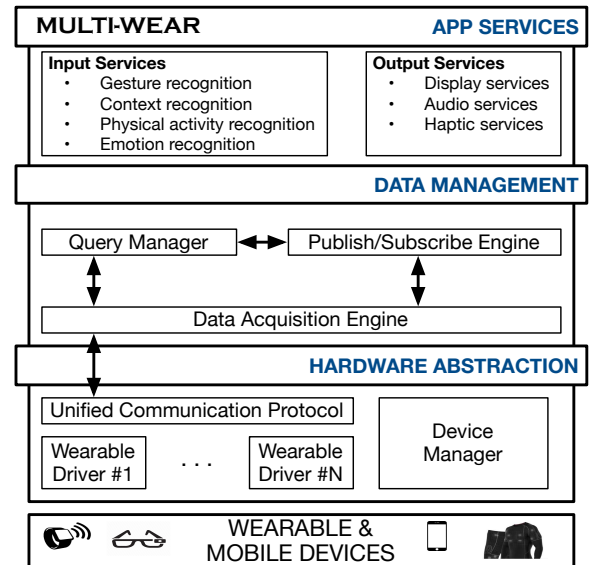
MULTI-WEAR

APP SERVICES

Input Services
• Gesture recognition
• Context recognition
• Physical activity recognition
• Emotion recognition

Output Services
• Display services
• Audio services
• Haptic services

DATA MANAGEMENT

Query Manager

Publish/Subscribe Engine

Data Acquisition Engine

HARDWARE ABSTRACTION

Unified Communication Protocol

Wearable Driver #1

. . .

Wearable Driver #N

Device Manager

WEARABLE & MOBILE DEVICES